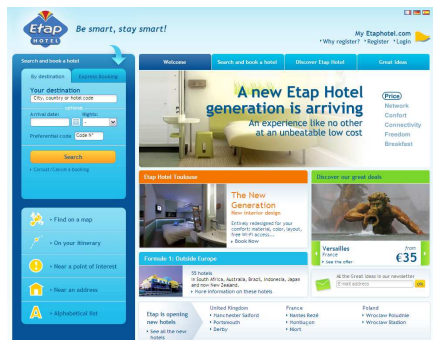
Etap HOTEL Be smart, stay smart!

My Etaphotel.com
• Why register? • Register • Login

Search and book a hotel

By destination | Express Booking

Your destination
City, country or hotel code
options
Arrival date: Nights:
Preferential code Code ?
Search
• Consult/Cancel a booking

• Find on a map
• On your itinerary
• Near a point of interest
• Near an address
• Alphabetical list

Welcome | Search and book a hotel | Discover Etap Hotel | Great Ideas

A new Etap Hotel generation is arriving
An experience like no other at an unbeatable low cost

Price
Network
Comfort
Connectivity
Freedom
Breakfast

Etap Hotel Toulouse

The New Generation
New interior design
Entirely redesigned for your comfort: material, color, layout, free wi-fi access...
• Book Now

Discover our great deals

Versailles
France
• See the offer
from €35

Formule 1: Outside Europe

55 hotels in South Africa, Australia, Brazil, Indonesia, Japan and now New Zealand.
• More information on these hotels

All the Great Ideas in our newsletter
E-mail address ok

Etap is opening new hotels
• See all the new hotels

United Kingdom
• Manchester Salford
• Portsmouth
• Derby

France
• Nantes Rezé
• Montluçon
• Niort

Poland
• Wroclaw Rosudnie
• Wroclaw Stadion